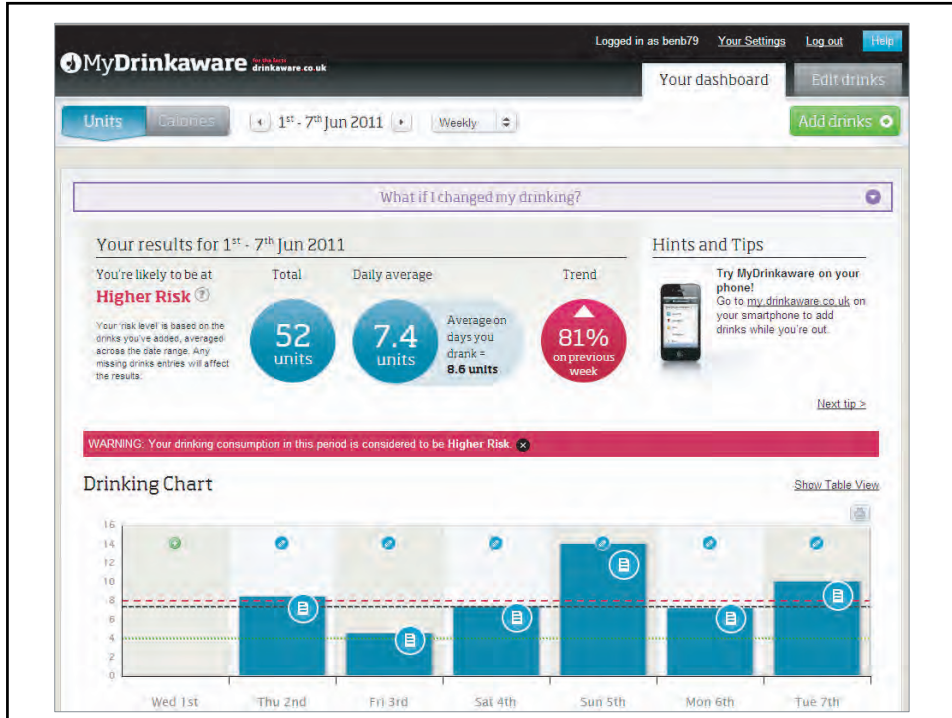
MyDrinkaware for the facts drinkaware.co.uk

Logged in as benb79 Your Settings Log out Help

Your dashboard Edit drinks

Units Calories

$1^{st}$ - $7^{th}$ Jun 2011 Weekly

Add drinks

What if I changed my drinking?

Your results for $1^{st}$ - $7^{th}$ Jun 2011

You're likely to be at

Higher Risk

Your 'risk level' is based on the drinks you've added, averaged across the date range. Any missing drinks entries will affect the results.

Total

52 units

Daily average

7.4 units

Average on days you drank = 8.6 units

Trend

81% on previous week

Hints and Tips

Try MyDrinkaware on your phone!
Go to my.drinkaware.co.uk on your smartphone to add drinks while you're out.

Next tip >

WARNING: Your drinking consumption in this period is considered to be Higher Risk.

Drinking Chart

Show Table View

16
14
12
10
8
6
4
2
0

Wed 1st Thu 2nd Fri 3rd Sat 4th Sun 5th Mon 6th Tue 7th